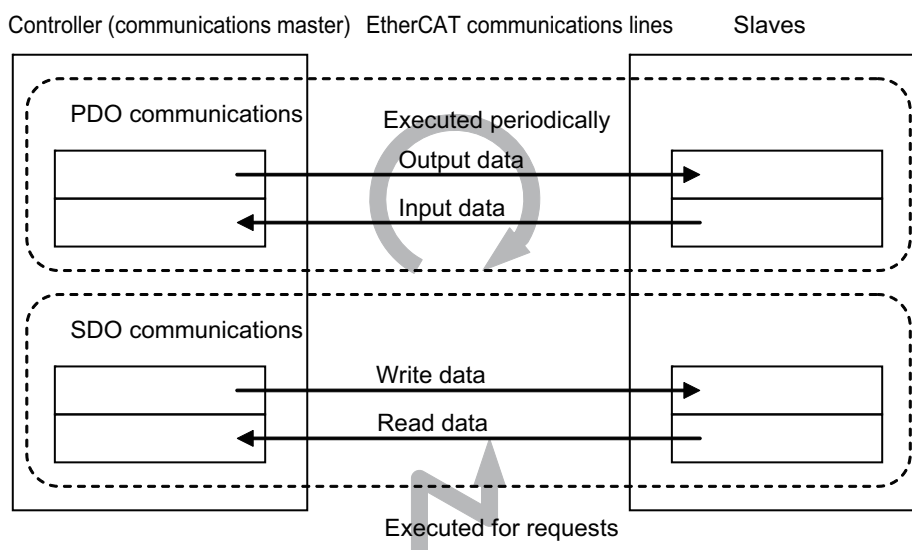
Controller (communications master) EtherCAT communications lines Slaves

PDO communications

Executed periodically

Output data

Input data

SDO communications

Write data

Read data

Executed for requests